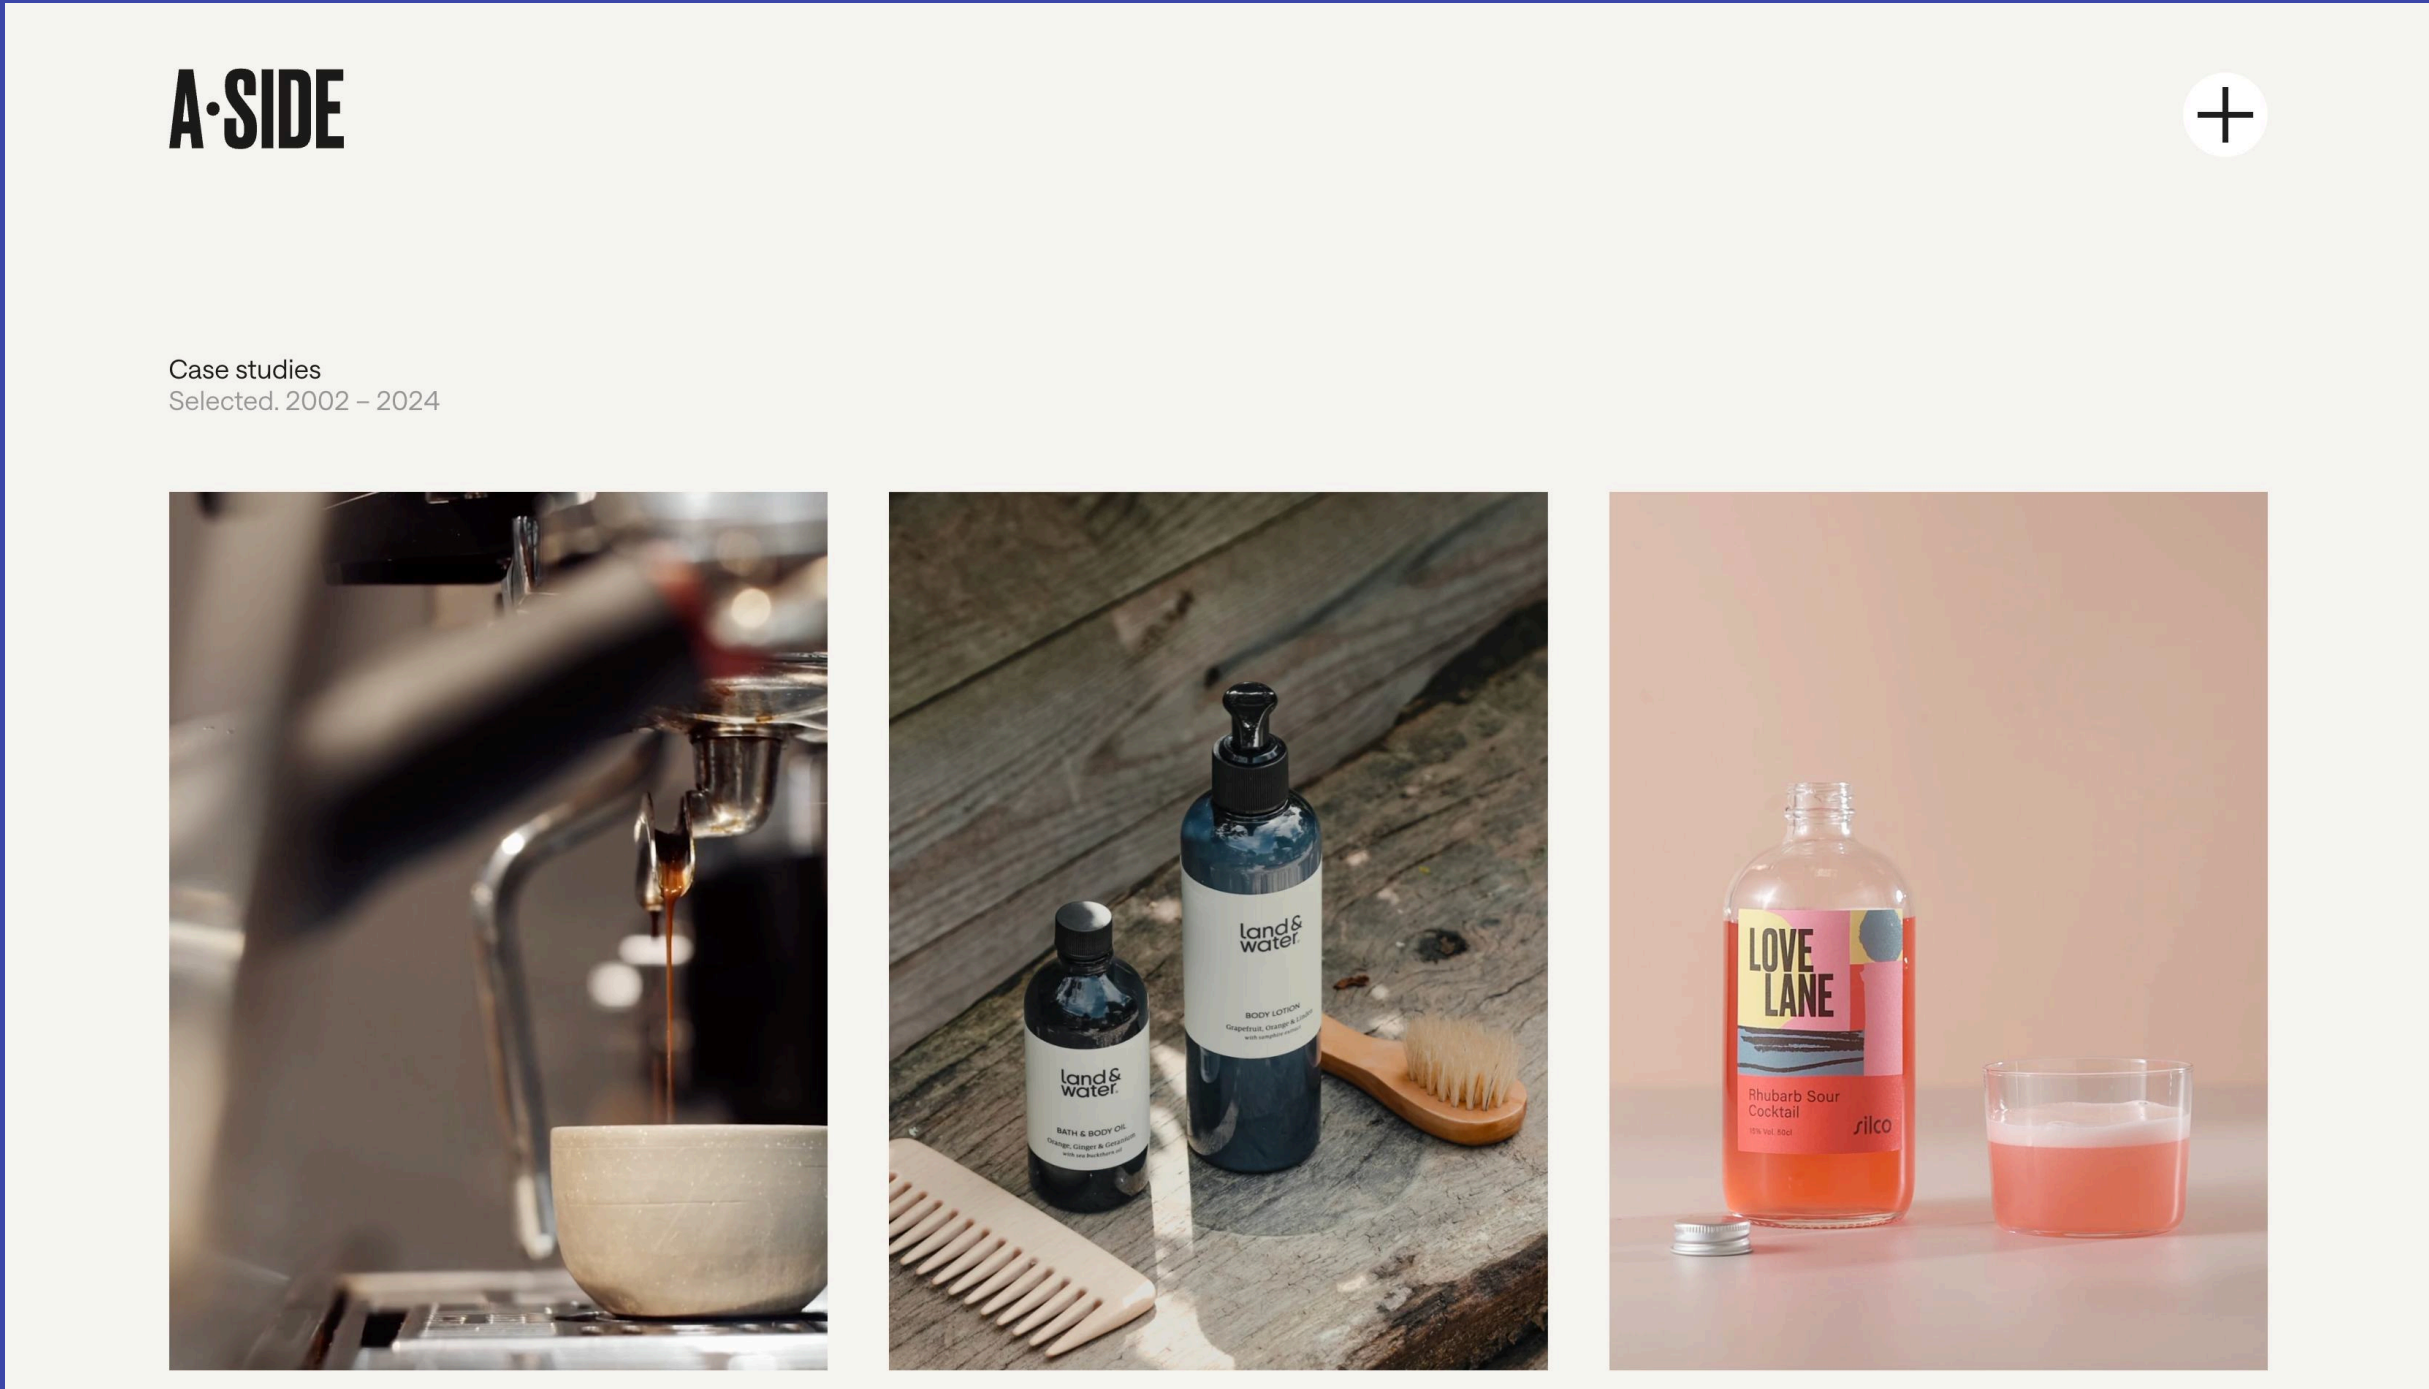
A·SIDE

+

Case studies
Selected. 2002 – 2024

land & water
BODY LOTION
Grapefruit, Orange & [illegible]

land & water
BATH & BODY OIL
Orange, Ginger & Geranium
with sea buckthorn oil

LOVE LANE
Rhubarb Sour Cocktail
silco
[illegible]